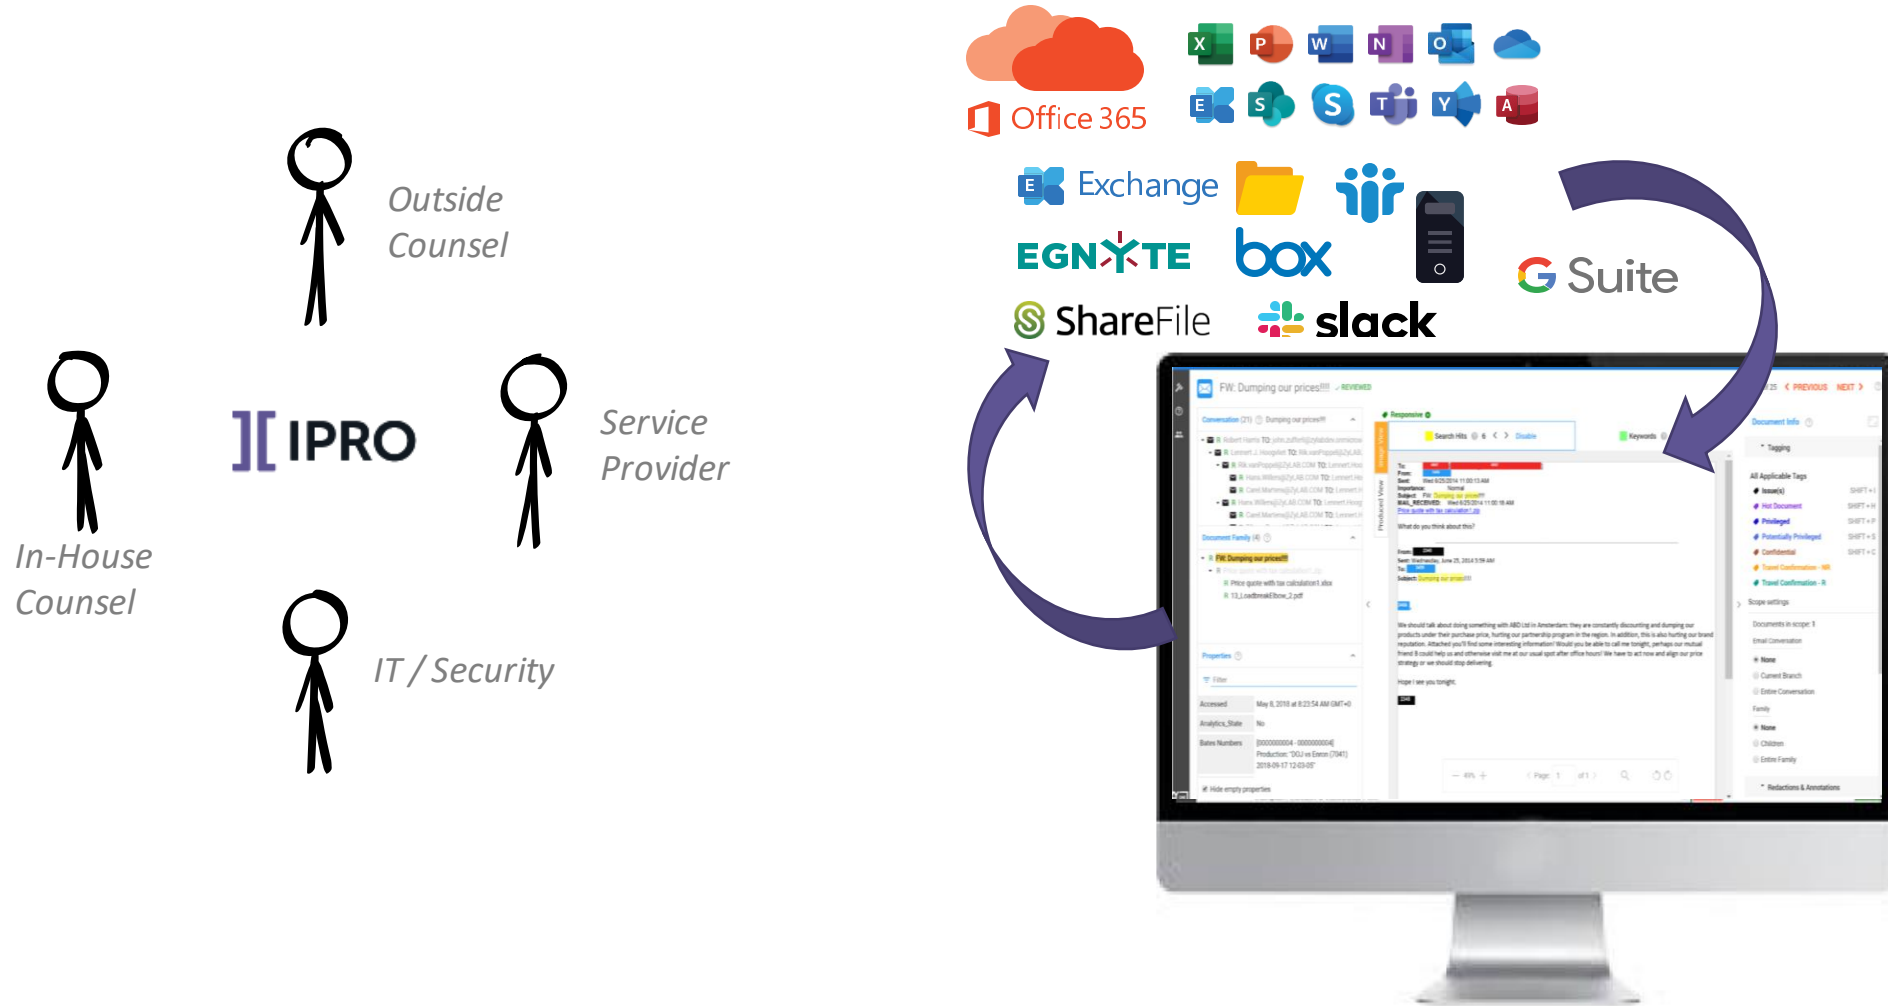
Outside Counsel

In-House Counsel

IPRO

Service Provider

IT / Security

Office 365

X P W N O

E S S T Y A

Exchange

EGNYTE

box

G Suite

ShareFile

slack

FW: Dumping our prices!!! REVIEWED

PREVIOUS NEXT

Conversation (21) Dumping our prices!!!

Responsive

Search Hits 6 Disable

Keywords

Document Info

Tagging

All Applicable Tags

Issue(s)

Hot Document

Privileged

Potentially Privileged

Confidential

Travel Confirmation - NR

Travel Confirmation - R

Document Family (4)

FW: Dumping our prices!!!

Price quote with tax calculation1.xlsx

13_LoadbreakElbow_2.pdf

What do you think about this?

Properties

Filter

Accessed May 8, 2018 at 8:23:54 AM GMT+0

Analytics_State No

Bates Numbers

Hide empty properties

Hope I see you tonight.

Scope settings

Documents in scope: 1

Email Conversation

None

Current Branch

Entire Conversation

Family

None

Children

Entire Family

Redactions & Annotations

Page 1 of 1